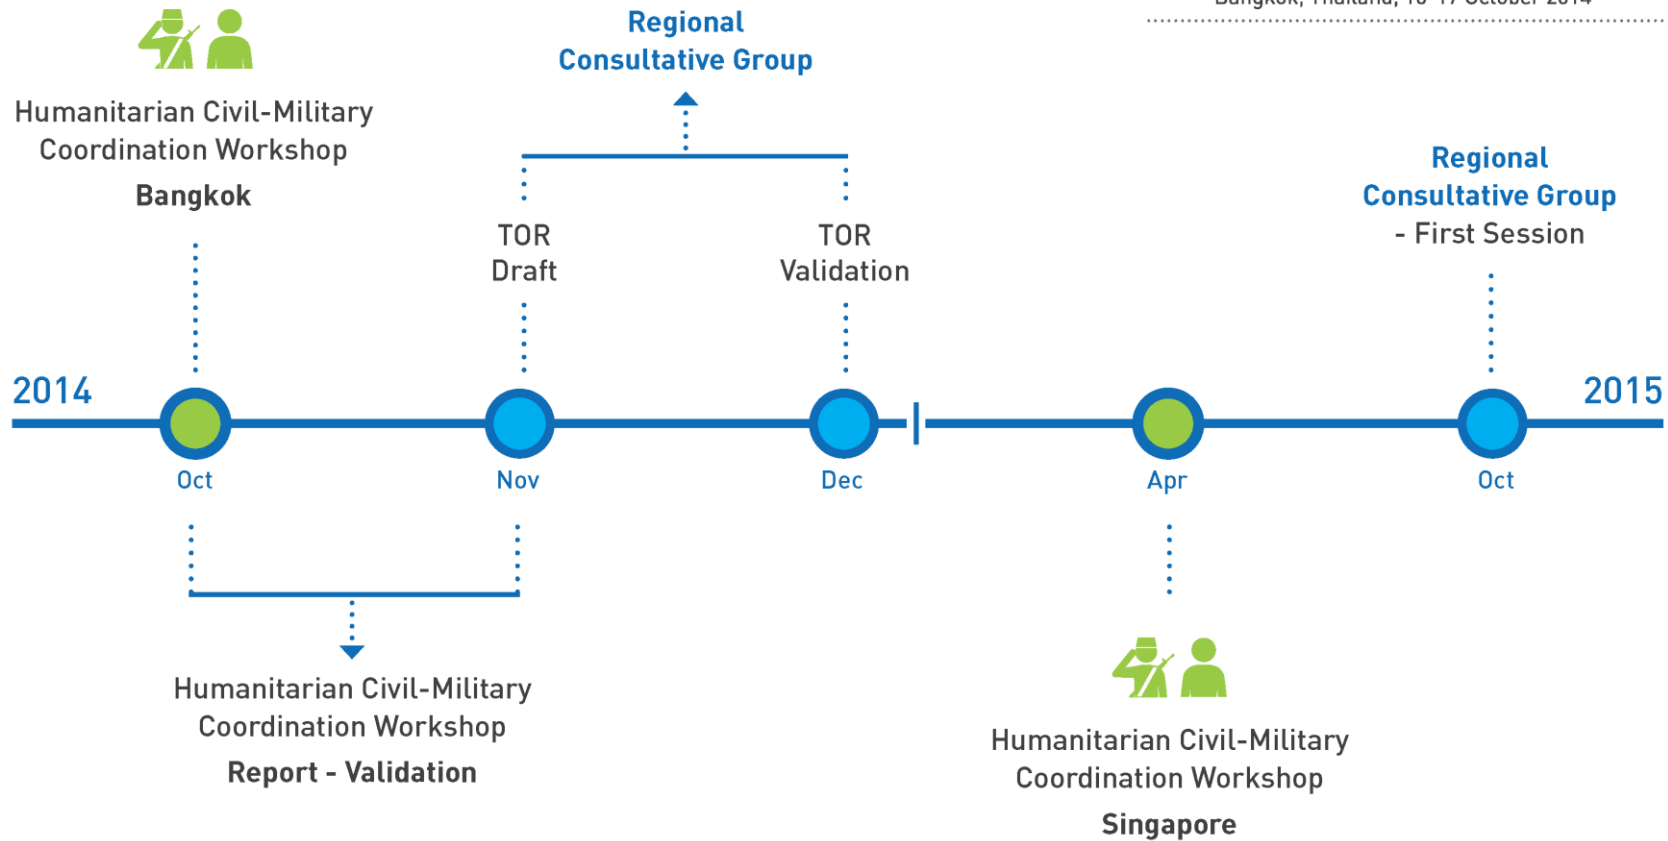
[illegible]

Regional Consultative Group

Humanitarian Civil-Military Coordination Workshop

Bangkok

TOR Draft

TOR Validation

Regional Consultative Group - First Session

2014

2015

Oct

Nov

Dec

Apr

Oct

Humanitarian Civil-Military Coordination Workshop

Report - Validation

Humanitarian Civil-Military Coordination Workshop

Singapore